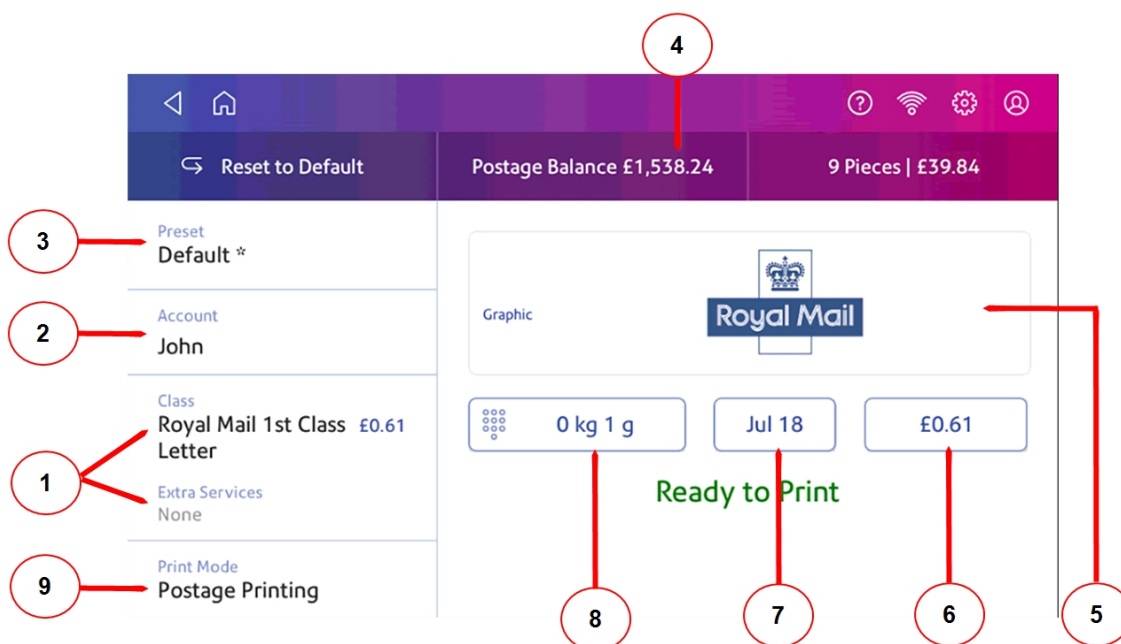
4

Reset to Default

Postage Balance £1,538.24

9 Pieces | £39.84

3

Preset
Default *

2

Account
John

Class
Royal Mail 1st Class Letter £0.61

1

Extra Services
None

9

Print Mode
Postage Printing

Graphic

Royal Mail

5

0 kg 1 g

Jul 18

£0.61

Ready to Print

8

7

6